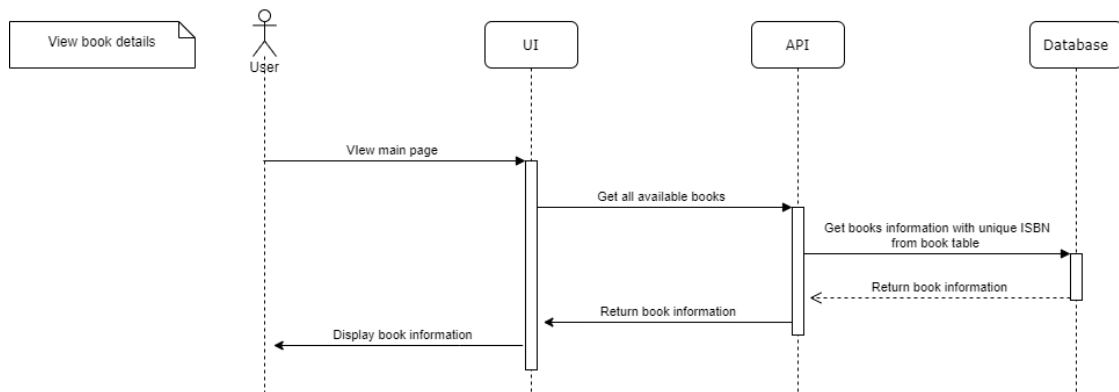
View book details

User

UI

API

Database

VIew main page

Get all available books

Get books information with unique ISBN from book table

Return book information

Return book information

Display book information